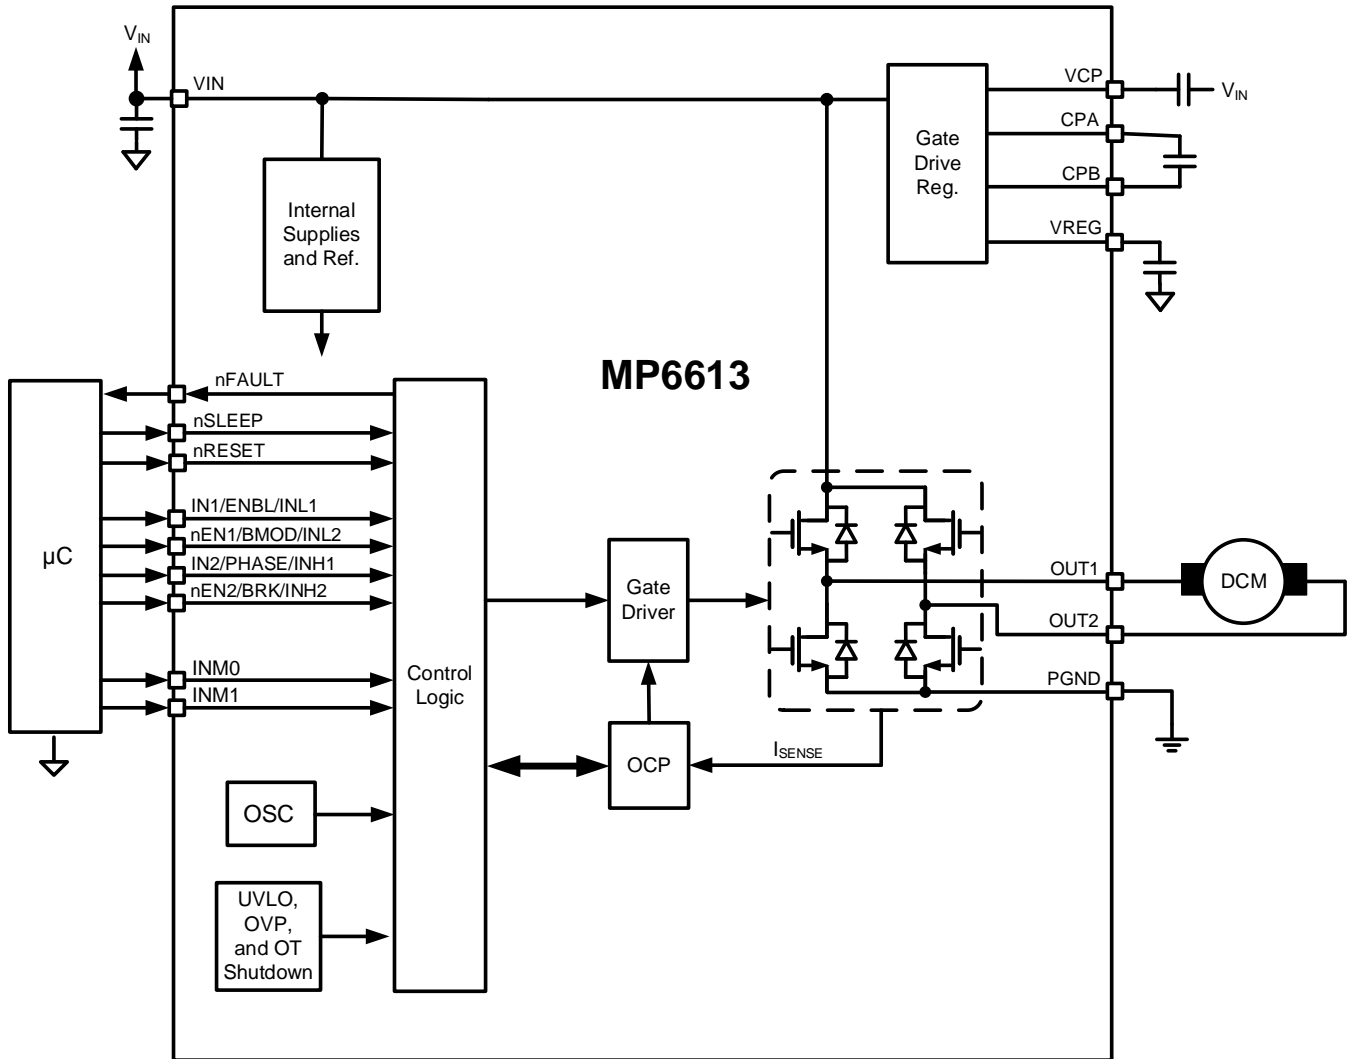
$V_{IN}$
VIN
Internal Supplies and Ref.
Gate Drive Reg.
VCP
$V_{IN}$
CPA
CPB
VREG
MP6613
μC
nFAULT
nSLEEP
nRESET
IN1/ENBL/INL1
nEN1/BMOD/INL2
IN2/PHASE/INH1
nEN2/BRK/INH2
INM0
INM1
Control Logic
Gate Driver
OCP
$I_{SENSE}$
OSC
UVLO, OVP, and OT Shutdown
OUT1
OUT2
PGND
DCM